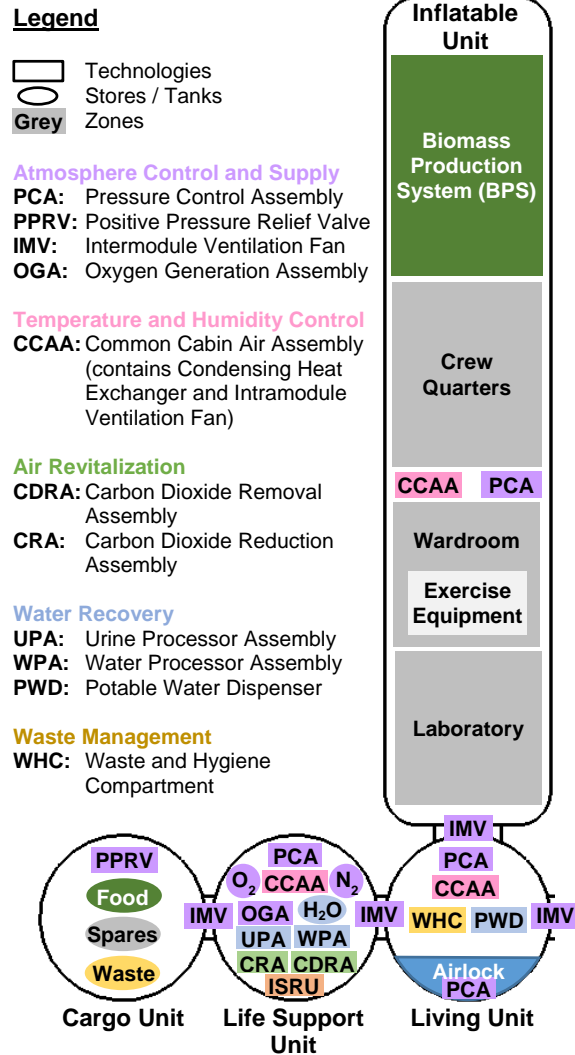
Legend

Technologies
Stores / Tanks
Grey Zones

Atmosphere Control and Supply
PCA: Pressure Control Assembly
PPRV: Positive Pressure Relief Valve
IMV: Intermodule Ventilation Fan
OGA: Oxygen Generation Assembly

Temperature and Humidity Control
CCAA: Common Cabin Air Assembly (contains Condensing Heat Exchanger and Intramodule Ventilation Fan)

Air Revitalization
CDRA: Carbon Dioxide Removal Assembly
CRA: Carbon Dioxide Reduction Assembly

Water Recovery
UPA: Urine Processor Assembly
WPA: Water Processor Assembly
PWD: Potable Water Dispenser

Waste Management
WHC: Waste and Hygiene Compartment

Inflatable Unit

Biomass Production System (BPS)

Crew Quarters

CCAA PCA

Wardroom

Exercise Equipment

Laboratory

IMV

PPRV
Food
Spares
Waste

PCA
$O_2$ CCAA $N_2$
IMV OGA $H_2O$ IMV
UPA WPA
CRA CDRA
ISRU

PCA
CCAA
WHC PWD IMV
Airlock
PCA

Cargo Unit
Life Support Unit
Living Unit